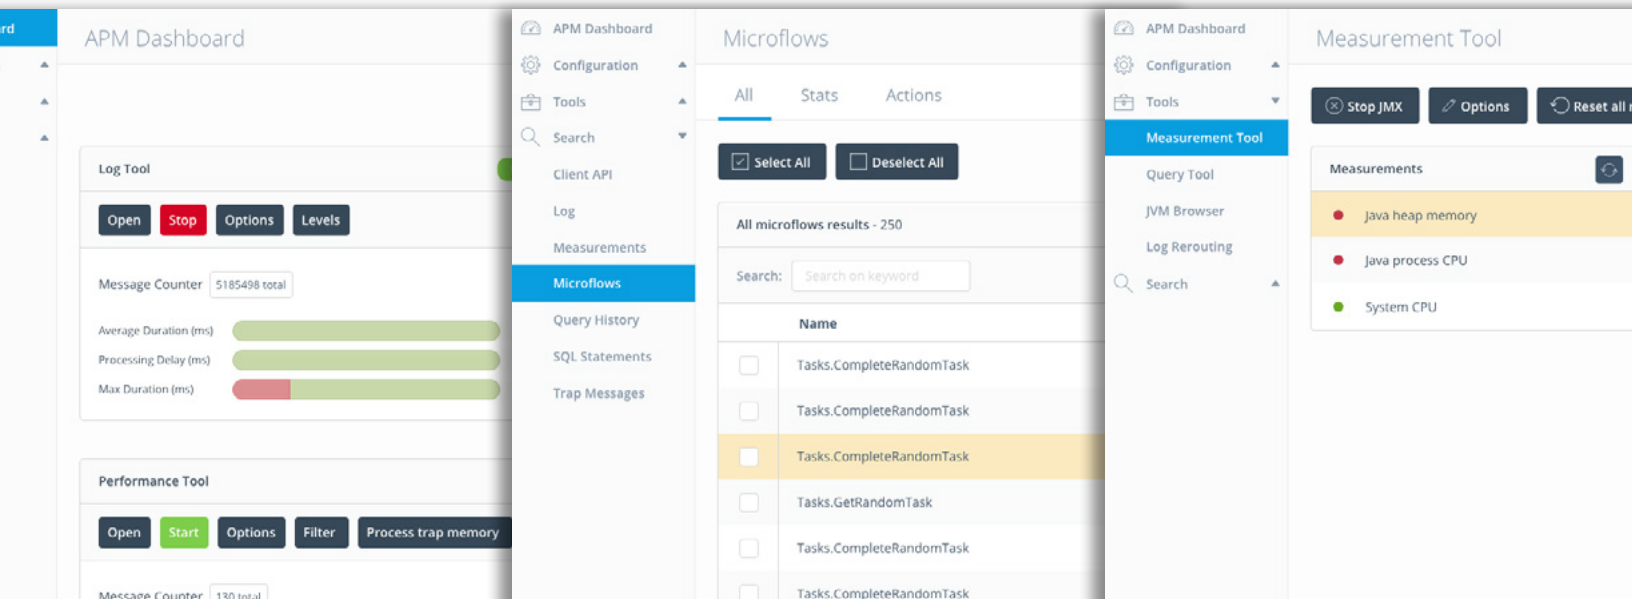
rd

APM Dashboard

Log Tool

Open Stop Options Levels

Message Counter 5185498 total

Average Duration (ms)

Processing Delay (ms)

Max Duration (ms)

Performance Tool

Open Start Options Filter Process trap memory

Message Counter 130 total

APM Dashboard

Configuration

Tools

Search

Client API

Log

Measurements

Microflows

Query History

SQL Statements

Trap Messages

Microflows

All Stats Actions

Select All Deselect All

All microflows results - 250

Search: Search on keyword

| | Name |
|---|---|
| | Tasks.CompleteRandomTask |
| | Tasks.CompleteRandomTask |
| | Tasks.CompleteRandomTask |
| | Tasks.GetRandomTask |
| | Tasks.CompleteRandomTask |
| | Tasks.CompleteRandomTask |

APM Dashboard

Configuration

Tools

Measurement Tool

Query Tool

JVM Browser

Log Rerouting

Search

Measurement Tool

Stop JMX Options Reset all

Measurements

Java heap memory

Java process CPU

System CPU